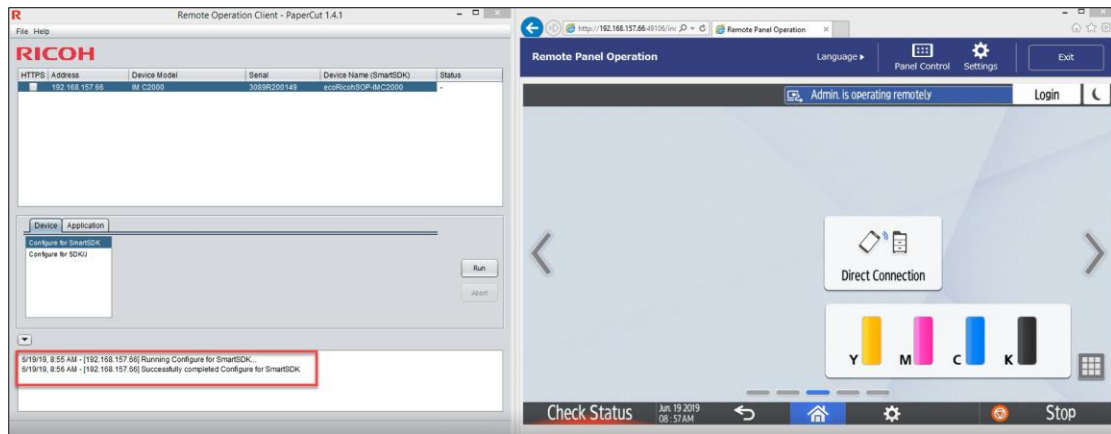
Remote Operation Client - PaperCut 1.4.1
File Help
RICOH

| HTTPS | Address | Device Model | Serial | Device Name (SmartSDK) | Status |
|---|---|---|---|---|---|
| | 192.168.157.66 | IM C2000 | 3089R200149 | ecoRicohSOP-IMC2000 | - |

Device Application
Configure for SmartSDK
Configure for SDK/J
Run
Abort

6/19/19, 8:55 AM - [192.168.157.66] Running Configure for SmartSDK...
6/19/19, 8:56 AM - [192.168.157.66] Successfully completed Configure for SmartSDK

http://192.168.157.66:49106/in Remote Panel Operation
Remote Panel Operation
Language ▸
Panel Control
Settings
Exit
Admin. is operating remotely
Login
Direct Connection
Y M C K
Check Status
Jun. 19 2019
08:57AM
Stop